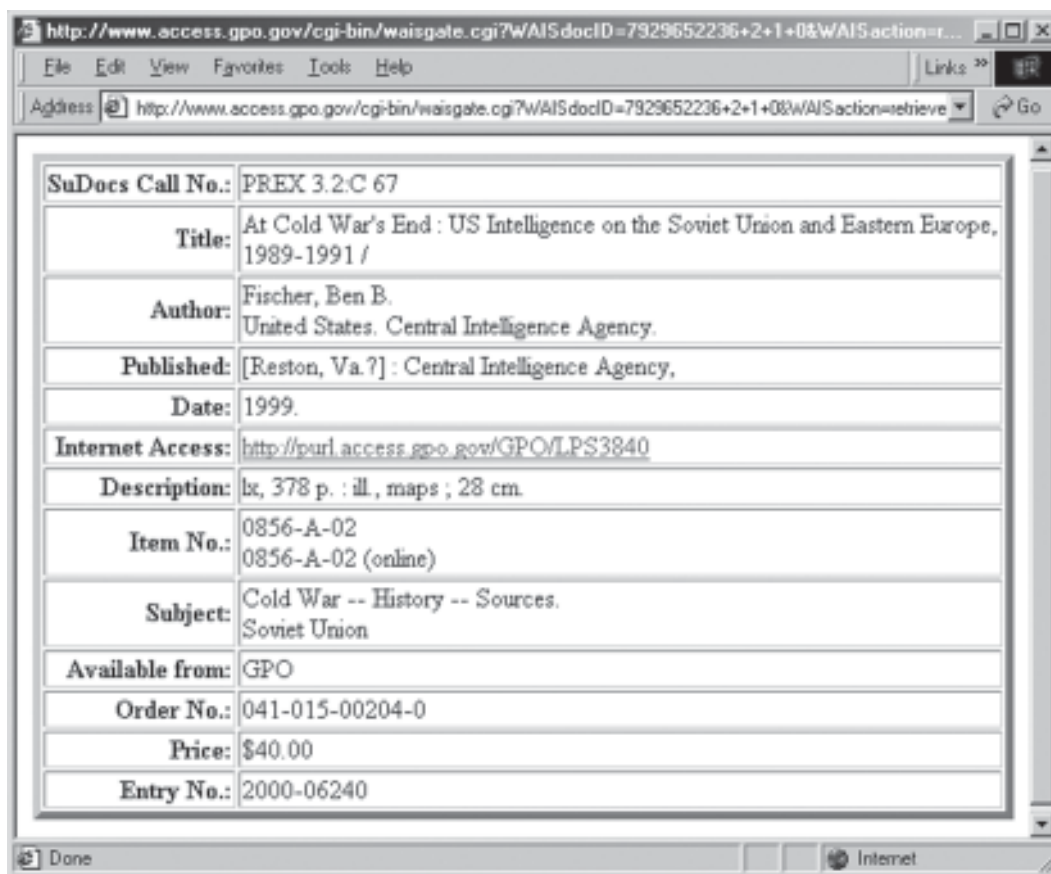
http://www.access.gpo.gov/cgi-bin/waisgate.cgi?WAISdocID=7929652236+2+1+0&WAISaction=r...

File Edit View Favorites Tools Help

Links »

Address http://www.access.gpo.gov/cgi-bin/waisgate.cgi?WAISdocID=7929652236+2+1+0&WAISaction=retrieve

Go

| | |
|---|---|
| SuDocs Call No.: | PREX 3.2:C 67 |
| Title: | At Cold War's End : US Intelligence on the Soviet Union and Eastern Europe, 1989-1991 / |
| Author: | Fischer, Ben B. United States. Central Intelligence Agency. |
| Published: | [Reston, Va.?] : Central Intelligence Agency, |
| Date: | 1999. |
| Internet Access: | http://purl.access.gpo.gov/GPO/LPS3840 |
| Description: | lx, 378 p. : ill., maps ; 28 cm. |
| Item No.: | 0856-A-02 0856-A-02 (online) |
| Subject: | Cold War -- History -- Sources. Soviet Union |
| Available from: | GPO |
| Order No.: | 041-015-00204-0 |
| Price: | \$40.00 |
| Entry No.: | 2000-06240 |

Done

Internet